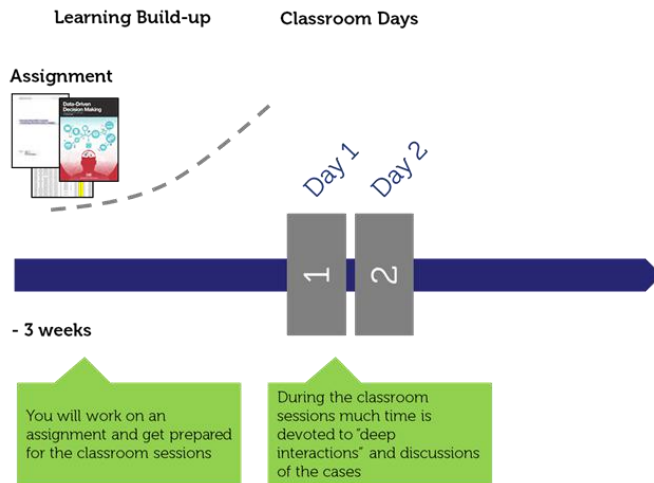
Learning Build-up

Classroom Days

Assignment

Data-Driven Decision Making

Day 1

Day 2

1

2

- 3 weeks

You will work on an assignment and get prepared for the classroom sessions

During the classroom sessions much time is devoted to "deep interactions" and discussions of the cases